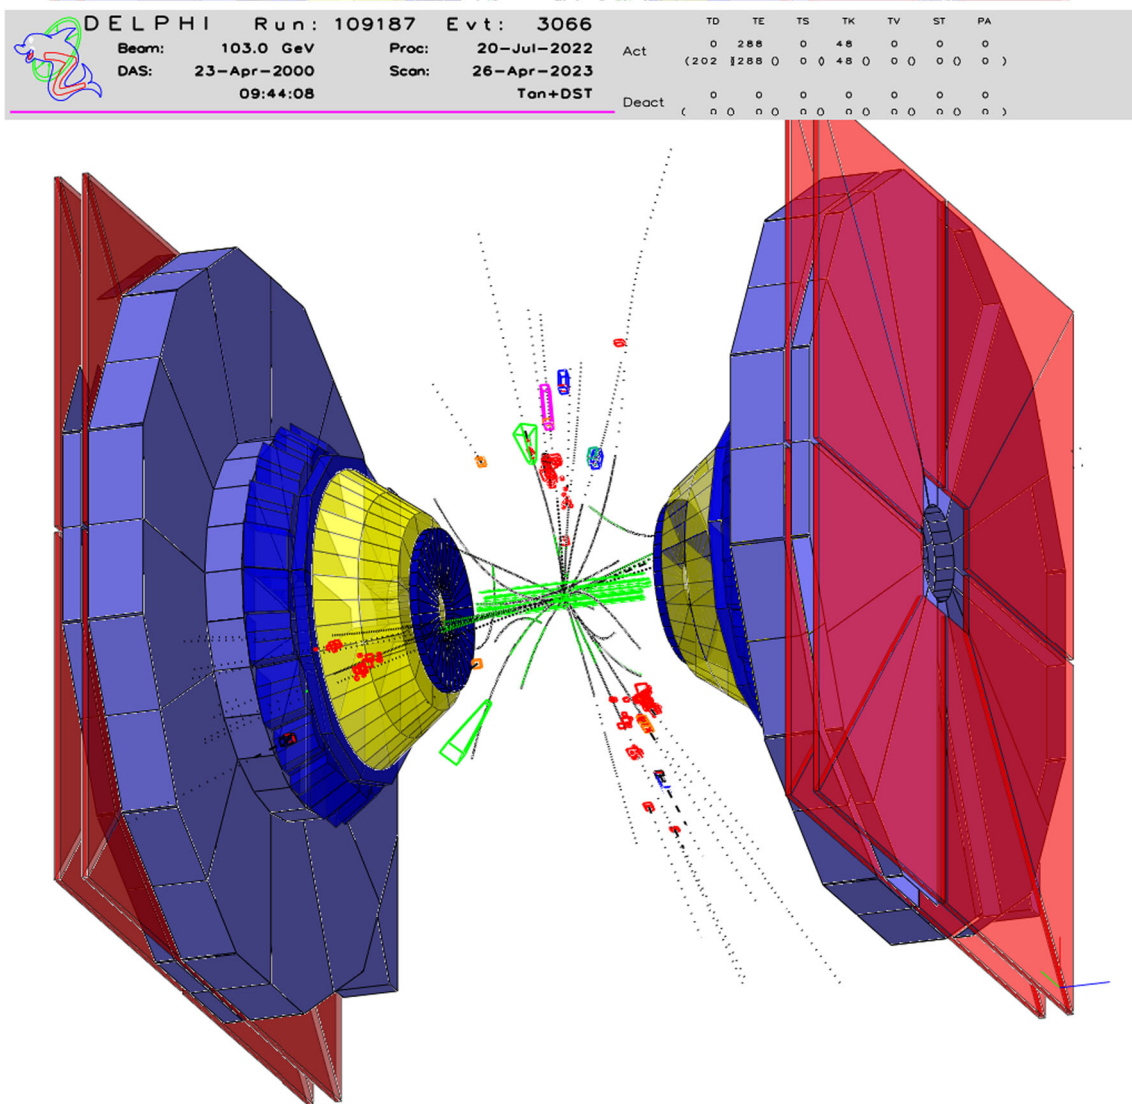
DELPHI Run: 109187 Evt: 3066
Beam: 103.0 GeV Proc: 20-Jul-2022
DAS: 23-Apr-2000 Scan: 26-Apr-2023
09:44:08 Tan+DST

| | TD | TE | TS | TK | TV | ST | PA |
|---|---|---|---|---|---|---|---|
| Act | 0 | 288 | 0 | 48 | 0 | 0 | 0 |
| | (202 | 1288 () | 0 () | 48 () | 0 () | 0 () | 0 ) |
| Deact | 0 | 0 | 0 | 0 | 0 | 0 | 0 |
| | ( 0 () | 0 () | 0 () | 0 () | 0 () | 0 () | 0 ) |